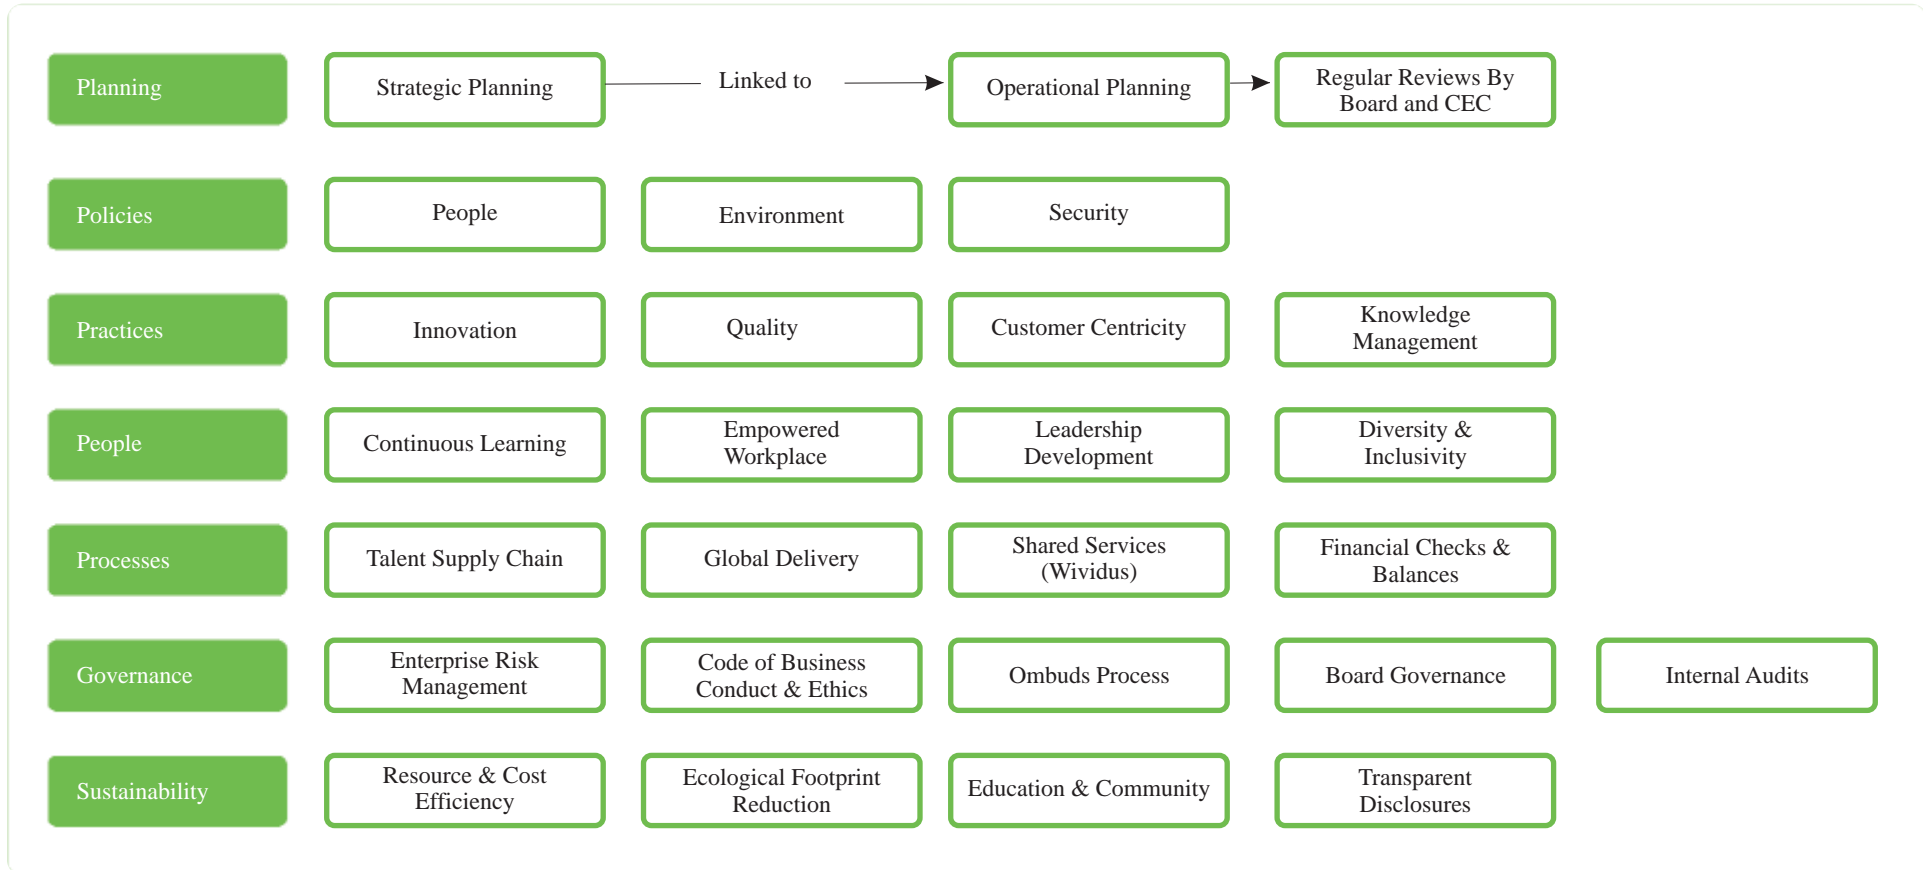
Planning

Strategic Planning

Linked to

Operational Planning

Regular Reviews By Board and CEC

Policies

People

Environment

Security

Practices

Innovation

Quality

Customer Centricity

Knowledge Management

People

Continuous Learning

Empowered Workplace

Leadership Development

Diversity & Inclusivity

Processes

Talent Supply Chain

Global Delivery

Shared Services (Wividus)

Financial Checks & Balances

Governance

Enterprise Risk Management

Code of Business Conduct & Ethics

Ombuds Process

Board Governance

Internal Audits

Sustainability

Resource & Cost Efficiency

Ecological Footprint Reduction

Education & Community

Transparent Disclosures